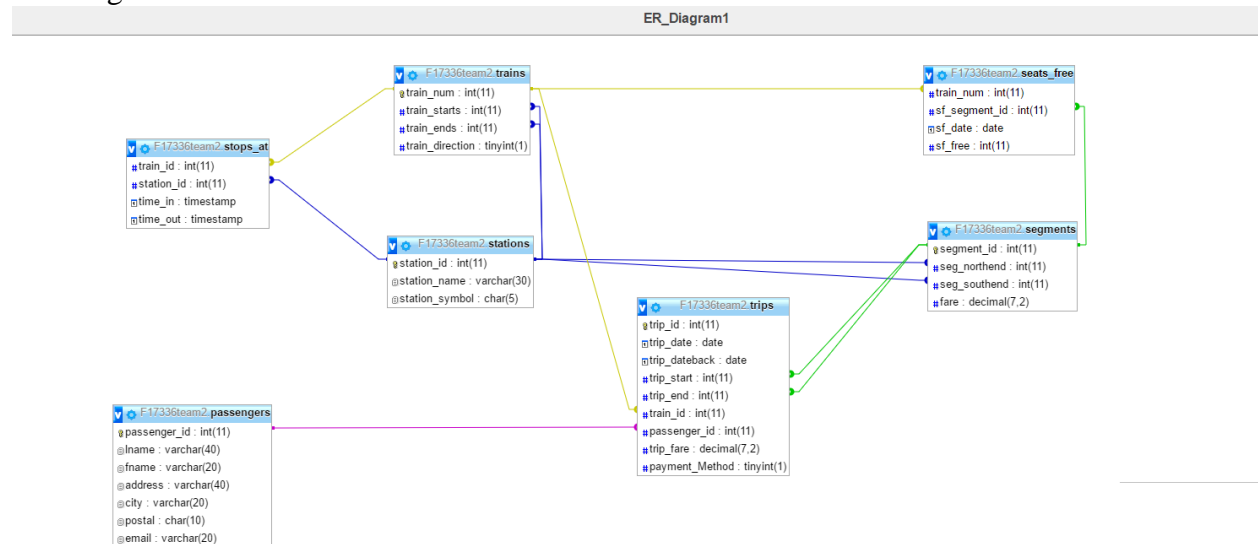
ER_Diagram1

F17336team2.trains
train_num : int(11)
train_starts : int(11)
train_ends : int(11)
train_direction : tinyint(1)

F17336team2.seats_free
train_num : int(11)
sf_segment_id : int(11)
sf_date : date
sf_free : int(11)

F17336team2.stops_at
train_id : int(11)
station_id : int(11)
time_in : timestamp
time_out : timestamp

F17336team2.stations
station_id : int(11)
station_name : varchar(30)
station_symbol : char(5)

F17336team2.segments
segment_id : int(11)
seg_northend : int(11)
seg_southend : int(11)
fare : decimal(7,2)

F17336team2.trips
trip_id : int(11)
trip_date : date
trip_dateback : date
trip_start : int(11)
trip_end : int(11)
train_id : int(11)
passenger_id : int(11)
trip_fare : decimal(7,2)
payment_Method : tinyint(1)

F17336team2.passengers
passenger_id : int(11)
lname : varchar(40)
fname : varchar(20)
address : varchar(40)
city : varchar(20)
postal : char(10)
email : varchar(20)